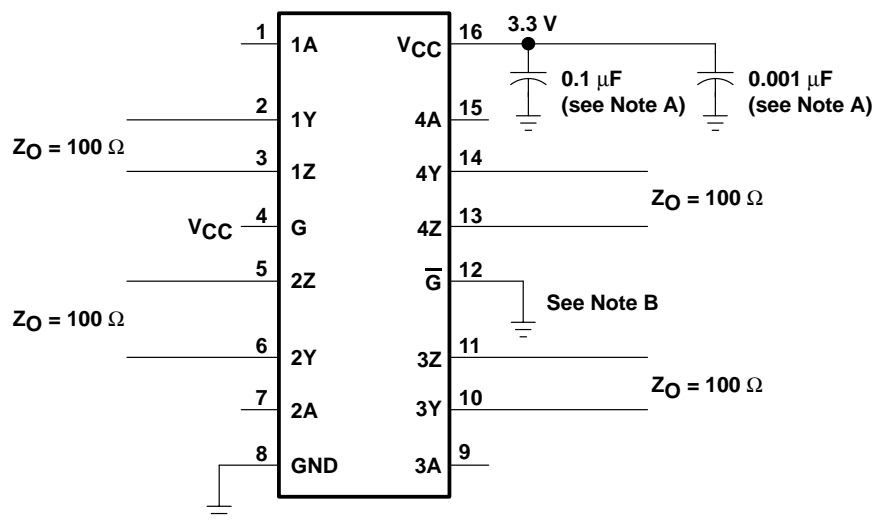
1 1A
2 1Y
$Z_O = 100\ \Omega$
3 1Z
$V_{CC}$ 4 G
5 2Z
$Z_O = 100\ \Omega$
6 2Y
7 2A
8 GND

16 $V_{CC}$
3.3 V
0.1 $\mu$F (see Note A)
0.001 $\mu$F (see Note A)
15 4A
14 4Y
$Z_O = 100\ \Omega$
13 4Z
12 $\overline{G}$
See Note B
11 3Z
$Z_O = 100\ \Omega$
10 3Y
9 3A